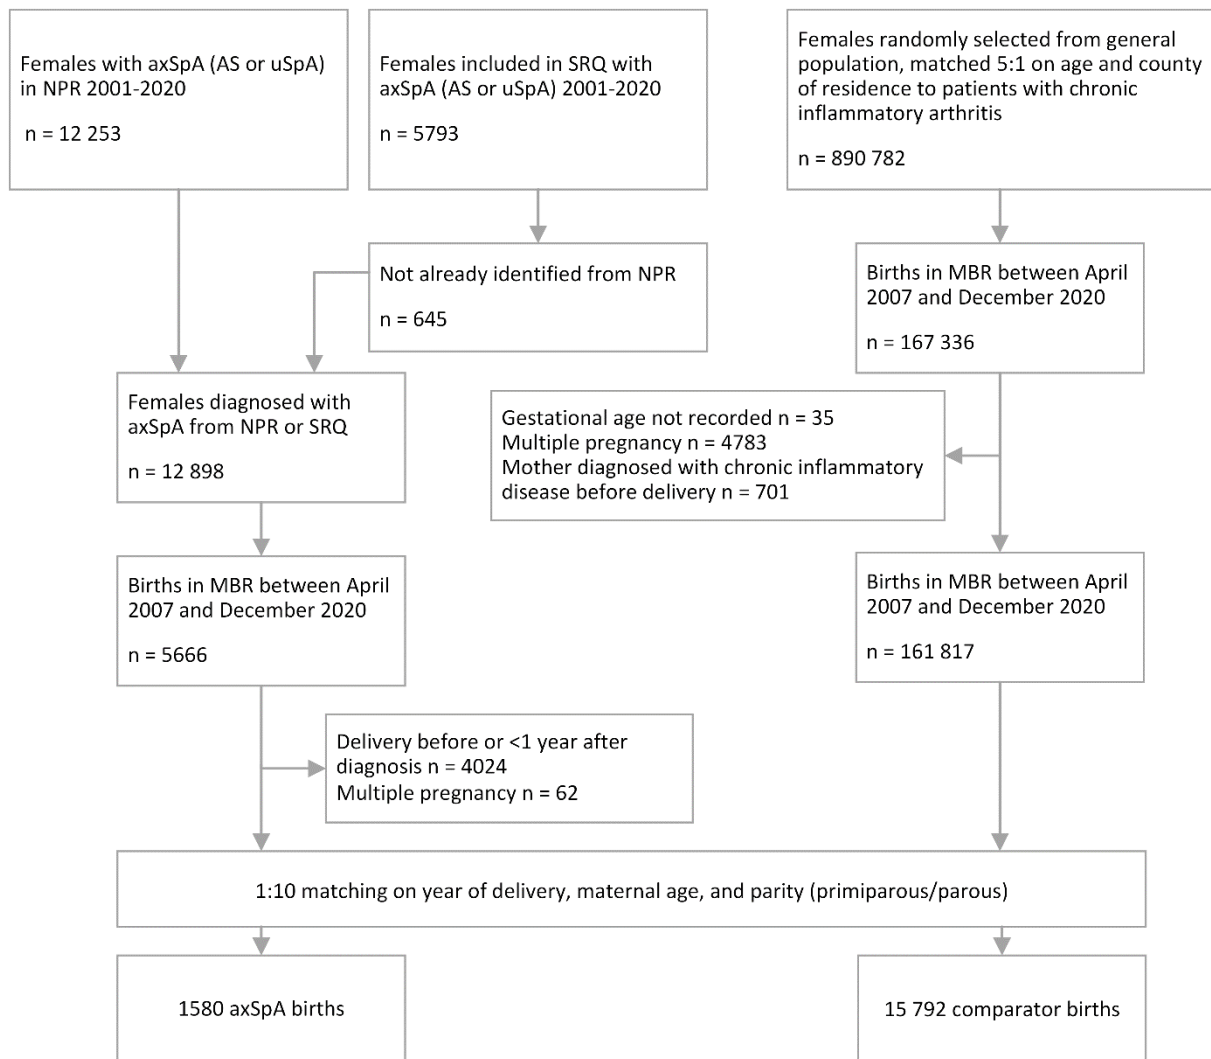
Females with axSpA (AS or uSpA) in NPR 2001-2020

n = 12 253

Females included in SRQ with axSpA (AS or uSpA) 2001-2020

n = 5793

Females randomly selected from general population, matched 5:1 on age and county of residence to patients with chronic inflammatory arthritis

n = 890 782

Not already identified from NPR

n = 645

Births in MBR between April 2007 and December 2020

n = 167 336

Females diagnosed with axSpA from NPR or SRQ

n = 12 898

Gestational age not recorded n = 35
Multiple pregnancy n = 4783
Mother diagnosed with chronic inflammatory disease before delivery n = 701

Births in MBR between April 2007 and December 2020

n = 5666

Births in MBR between April 2007 and December 2020

n = 161 817

Delivery before or <1 year after diagnosis n = 4024
Multiple pregnancy n = 62

1:10 matching on year of delivery, maternal age, and parity (primiparous/parous)

1580 axSpA births

15 792 comparator births